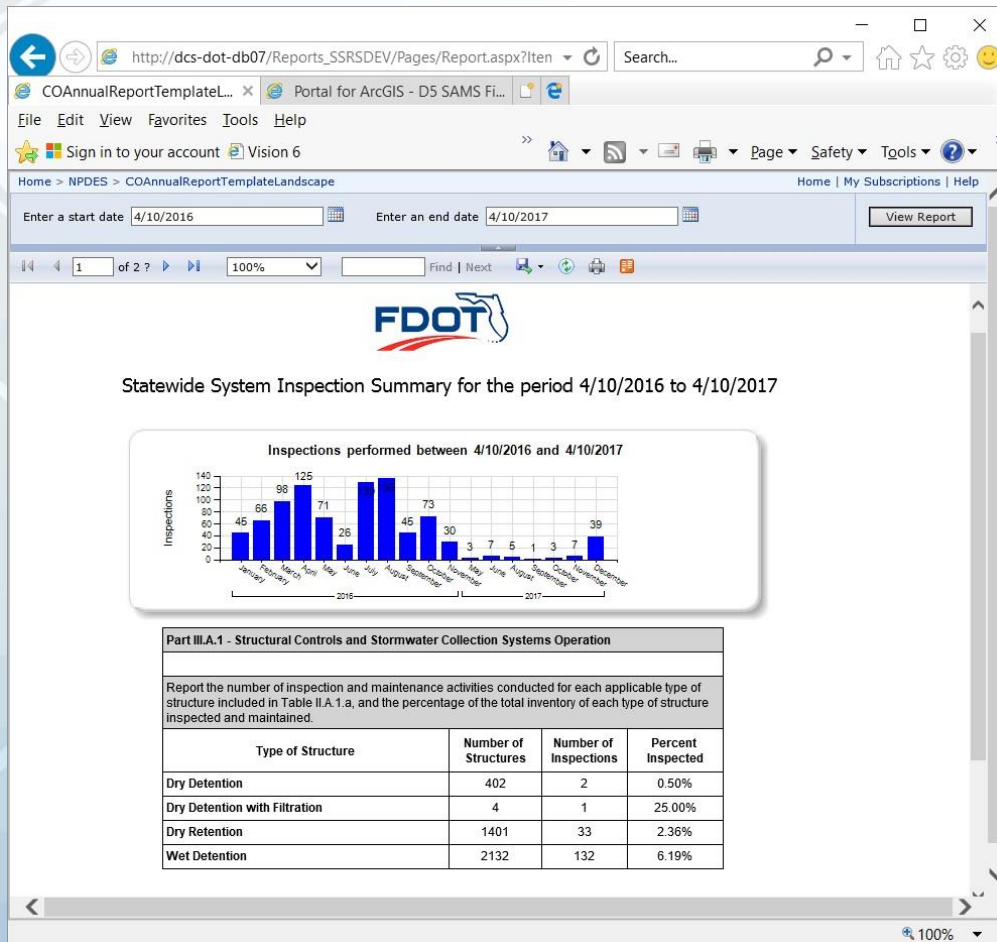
http://dcs-dot-db07/Reports_SSRSDEV/Pages/Report.aspx?Iten

Search...

COAnnualReportTemplateL... ×

Portal for ArcGIS - D5 SAMS Fi...

File Edit View Favorites Tools Help

Sign in to your account Vision 6

Page ▾ Safety ▾ Tools ▾

Home > NPDES > COAnnualReportTemplateLandscape

Home | My Subscriptions | Help

Enter a start date 4/10/2016

Enter an end date 4/10/2017

View Report

1 of 2 ? 100% Find | Next

FDOT

Statewide System Inspection Summary for the period 4/10/2016 to 4/10/2017

Inspections performed between 4/10/2016 and 4/10/2017

Inspections

140 120 100 80 60 40 20 0

45 66 98 125 71 26 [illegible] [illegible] 45 73 30 3 7 5 1 3 7 39

January February March April May June July August September October November May June August September October November December

2016

2017

| Part III.A.1 - Structural Controls and Stormwater Collection Systems Operation | | | |
|---|---|---|---|
| | | | |
| Report the number of inspection and maintenance activities conducted for each applicable type of structure included in Table II.A.1.a, and the percentage of the total inventory of each type of structure inspected and maintained. | | | |
| Type of Structure | Number of Structures | Number of Inspections | Percent Inspected |
| Dry Detention | 402 | 2 | 0.50% |
| Dry Detention with Filtration | 4 | 1 | 25.00% |
| Dry Retention | 1401 | 33 | 2.36% |
| Wet Detention | 2132 | 132 | 6.19% |

100%